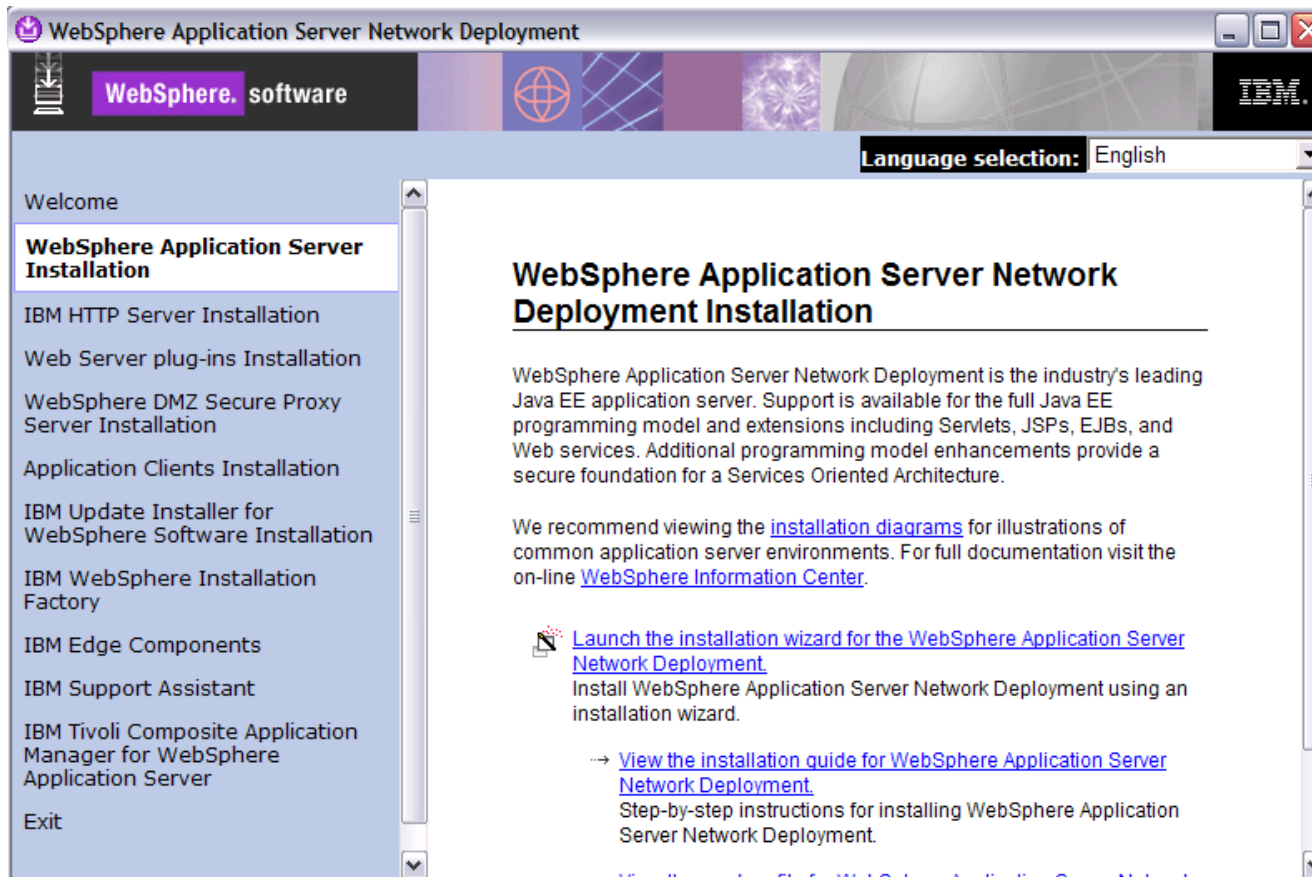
WebSphere Application Server Network Deployment

WebSphere. software

IBM.

Language selection: English

Welcome

WebSphere Application Server Installation

IBM HTTP Server Installation

Web Server plug-ins Installation

WebSphere DMZ Secure Proxy Server Installation

Application Clients Installation

IBM Update Installer for WebSphere Software Installation

IBM WebSphere Installation Factory

IBM Edge Components

IBM Support Assistant

IBM Tivoli Composite Application Manager for WebSphere Application Server

Exit

WebSphere Application Server Network Deployment Installation

WebSphere Application Server Network Deployment is the industry's leading Java EE application server. Support is available for the full Java EE programming model and extensions including Servlets, JSPs, EJBs, and Web services. Additional programming model enhancements provide a secure foundation for a Services Oriented Architecture.

We recommend viewing the installation diagrams for illustrations of common application server environments. For full documentation visit the on-line WebSphere Information Center.

Launch the installation wizard for the WebSphere Application Server Network Deployment.
Install WebSphere Application Server Network Deployment using an installation wizard.

→ View the installation guide for WebSphere Application Server Network Deployment.
Step-by-step instructions for installing WebSphere Application Server Network Deployment.

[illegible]